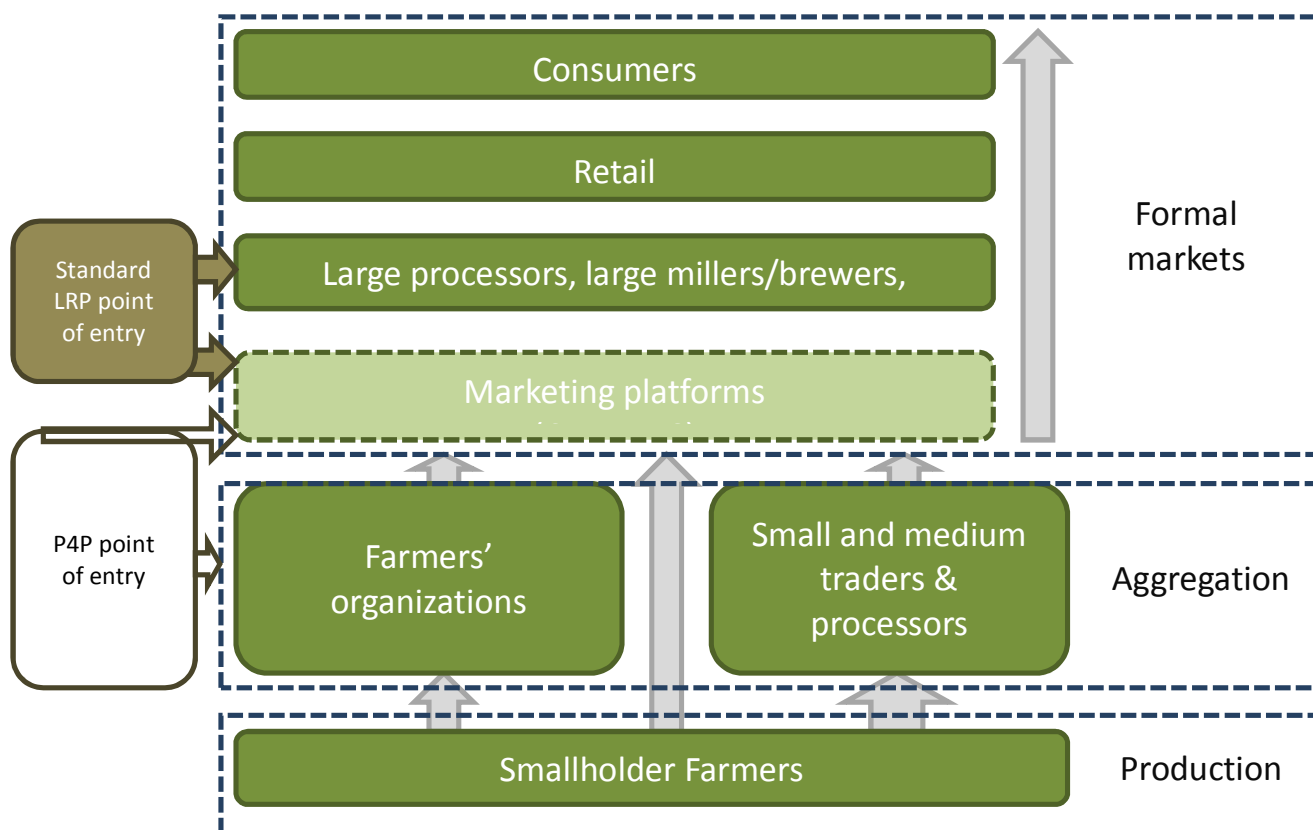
Consumers

Retail

Large processors, large millers/brewers,

Marketing platforms

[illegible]

Formal markets

Standard LRP point of entry

P4P point of entry

Farmers' organizations

Small and medium traders & processors

Aggregation

Smallholder Farmers

Production